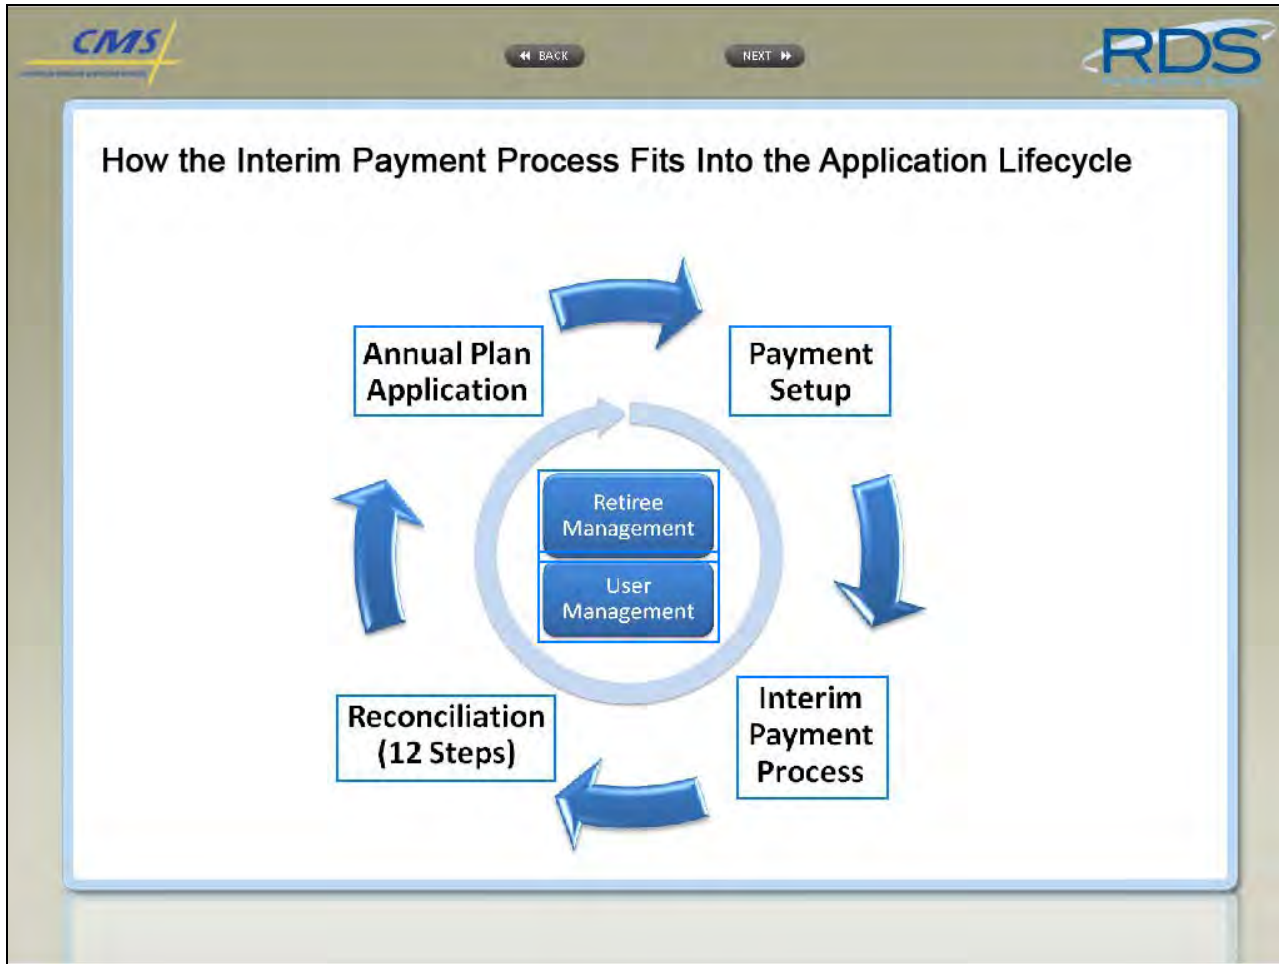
CMS

BACK

NEXT

RDS

How the Interim Payment Process Fits Into the Application Lifecycle

Annual Plan Application

Payment Setup

Retiree Management

User Management

Interim Payment Process

Reconciliation (12 Steps)